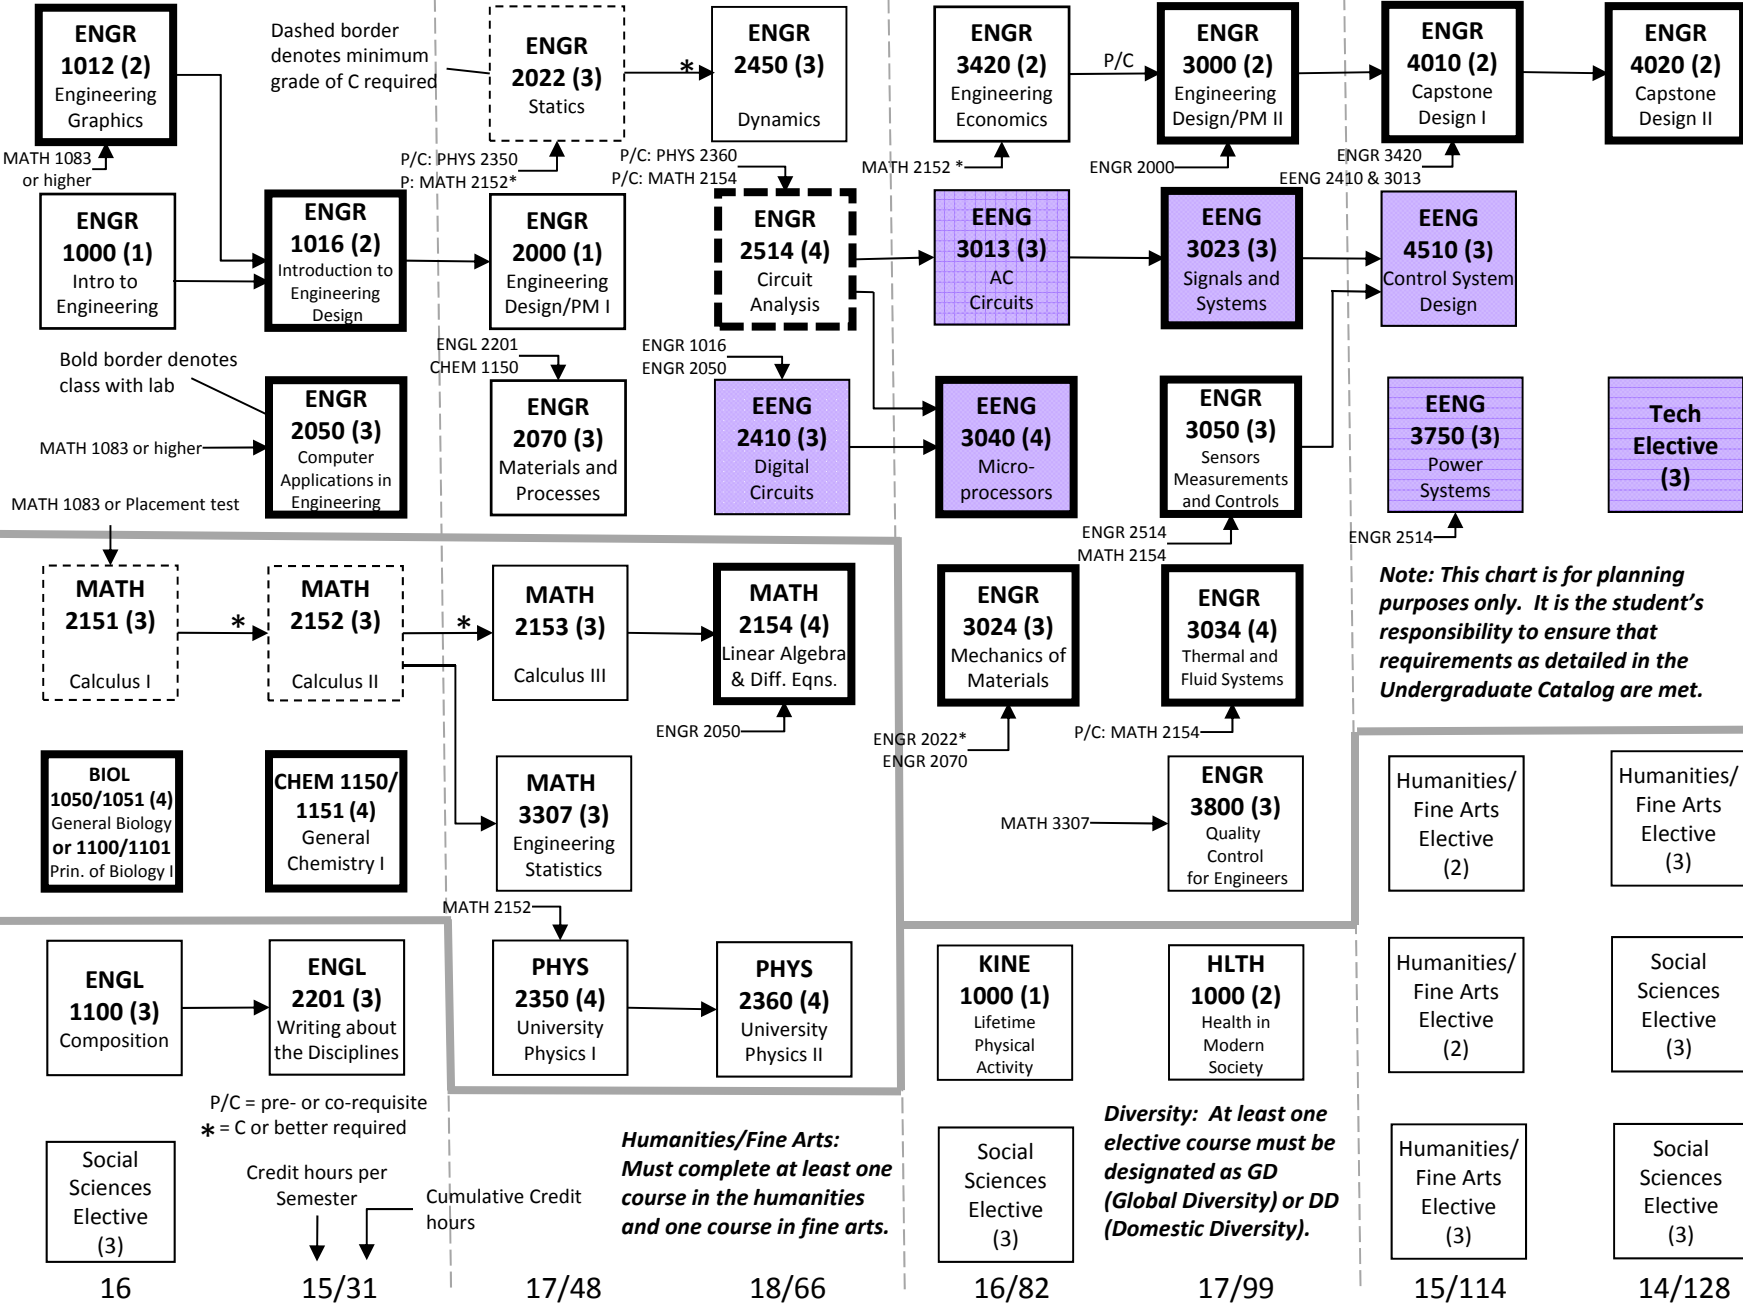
ENGR 1012 (2) Engineering Graphics

Dashed border denotes minimum grade of C required

ENGR 2022 (3) Statics

ENGR 2450 (3) Dynamics

ENGR 3420 (2) Engineering Economics

P/C

ENGR 3000 (2) Engineering Design/PM II

ENGR 4010 (2) Capstone Design I

ENGR 4020 (2) Capstone Design II

MATH 1083 or higher

P/C: PHYS 2350
P: MATH 2152*

P/C: PHYS 2360
P/C: MATH 2154

MATH 2152 *

ENGR 2000

ENGR 3420
EENG 2410 & 3013

ENGR 1000 (1) Intro to Engineering

ENGR 1016 (2) Introduction to Engineering Design

ENGR 2000 (1) Engineering Design/PM I

ENGR 2514 (4) Circuit Analysis

EENG 3013 (3) AC Circuits

EENG 3023 (3) Signals and Systems

EENG 4510 (3) Control System Design

Bold border denotes class with lab

ENGL 2201
CHEM 1150

ENGR 1016
ENGR 2050

MATH 1083 or higher

ENGR 2050 (3) Computer Applications in Engineering

ENGR 2070 (3) Materials and Processes

EENG 2410 (3) Digital Circuits

EENG 3040 (4) Micro-processors

ENGR 3050 (3) Sensors Measurements and Controls

EENG 3750 (3) Power Systems

Tech Elective (3)

MATH 1083 or Placement test

ENGR 2514
MATH 2154

ENGR 2514

MATH 2151 (3) Calculus I

*

MATH 2152 (3) Calculus II

*

MATH 2153 (3) Calculus III

MATH 2154 (4) Linear Algebra & Diff. Eqns.

ENGR 3024 (3) Mechanics of Materials

ENGR 3034 (4) Thermal and Fluid Systems

*Note: This chart is for planning purposes only. It is the student's responsibility to ensure that requirements as detailed in the Undergraduate Catalog are met.*

ENGR 2050

ENGR 2022*
ENGR 2070

P/C: MATH 2154

BIOL 1050/1051 (4) General Biology or 1100/1101 Prin. of Biology I

CHEM 1150/ 1151 (4) General Chemistry I

MATH 3307 (3) Engineering Statistics

MATH 3307

ENGR 3800 (3) Quality Control for Engineers

Humanities/ Fine Arts Elective (2)

Humanities/ Fine Arts Elective (3)

MATH 2152

ENGL 1100 (3) Composition

ENGL 2201 (3) Writing about the Disciplines

PHYS 2350 (4) University Physics I

PHYS 2360 (4) University Physics II

KINE 1000 (1) Lifetime Physical Activity

HLTH 1000 (2) Health in Modern Society

Humanities/ Fine Arts Elective (2)

Social Sciences Elective (3)

P/C = pre- or co-requisite
* = C or better required

*Humanities/Fine Arts: Must complete at least one course in the humanities and one course in fine arts.*

*Diversity: At least one elective course must be designated as GD (Global Diversity) or DD (Domestic Diversity).*

Social Sciences Elective (3)

Credit hours per Semester

Cumulative Credit hours

Social Sciences Elective (3)

Humanities/ Fine Arts Elective (3)

Social Sciences Elective (3)

16 15/31 17/48 18/66 16/82 17/99 15/114 14/128